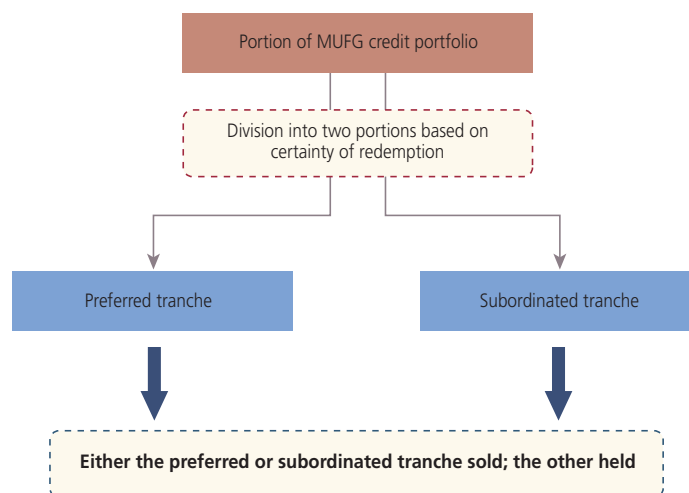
Portion of MUFG credit portfolio

Division into two portions based on certainty of redemption

Preferred tranche

Subordinated tranche

Either the preferred or subordinated tranche sold; the other held